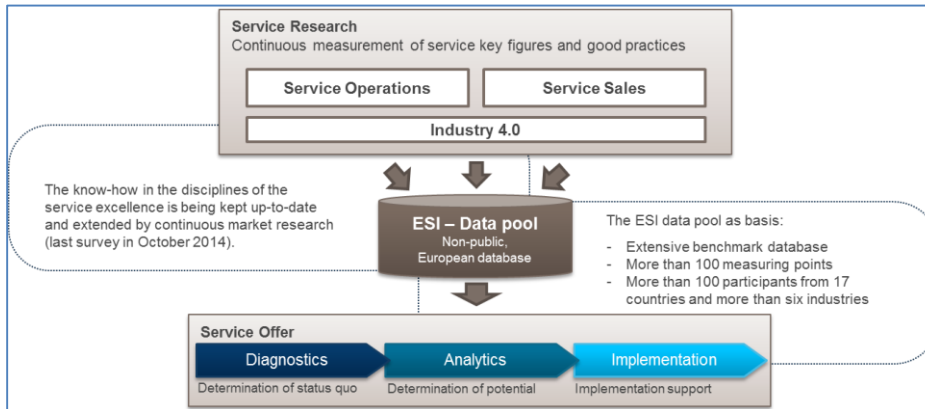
Service Research
Continuous measurement of service key figures and good practices

Service Operations

Service Sales

Industry 4.0

The know-how in the disciplines of the service excellence is being kept up-to-date and extended by continuous market research (last survey in October 2014).

ESI – Data pool
Non-public, European database

The ESI data pool as basis:

- Extensive benchmark database
- More than 100 measuring points
- More than 100 participants from 17 countries and more than six industries

Service Offer

Diagnostics
Determination of status quo

Analytics
Determination of potential

Implementation
Implementation support